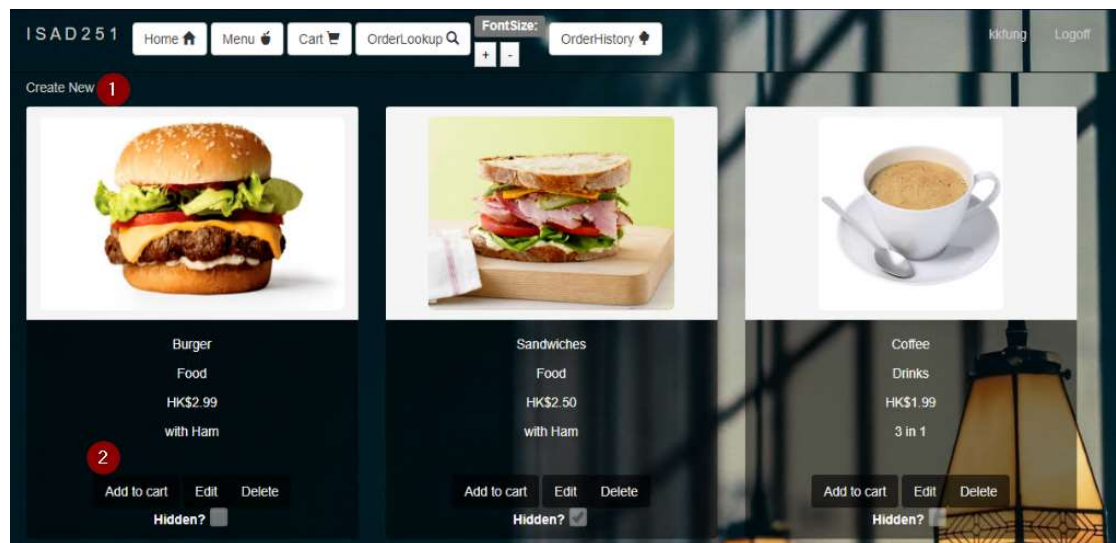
ISAD251 Home Menu Cart OrderLookup FontSize: + - OrderHistory kkfung Logoff

Create New 1

Burger
Food
HK$2.99
with Ham
2
Add to cart Edit Delete
Hidden?

Sandwiches
Food
HK$2.50
with Ham
Add to cart Edit Delete
Hidden?

Coffee
Drinks
HK$1.99
3 in 1
Add to cart Edit Delete
Hidden?